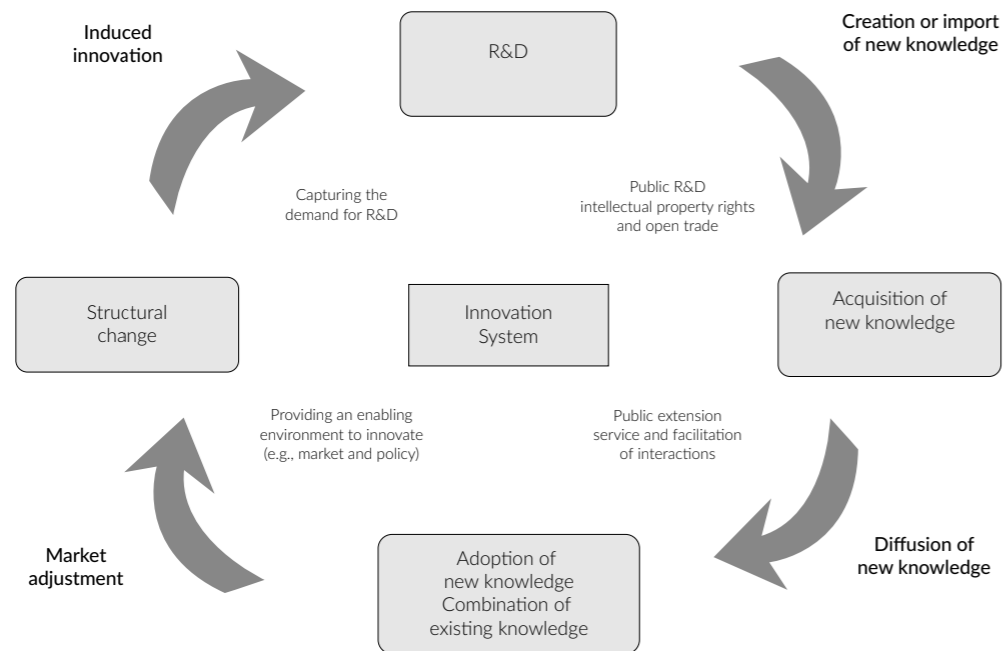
Induced innovation

R&D

Creation or import of new knowledge

Capturing the demand for R&D

Public R&D intellectual property rights and open trade

Structural change

Innovation System

Acquisition of new knowledge

Providing an enabling environment to innovate (e.g., market and policy)

Public extension service and facilitation of interactions

Market adjustment

Adoption of new knowledge Combination of existing knowledge

Diffusion of new knowledge